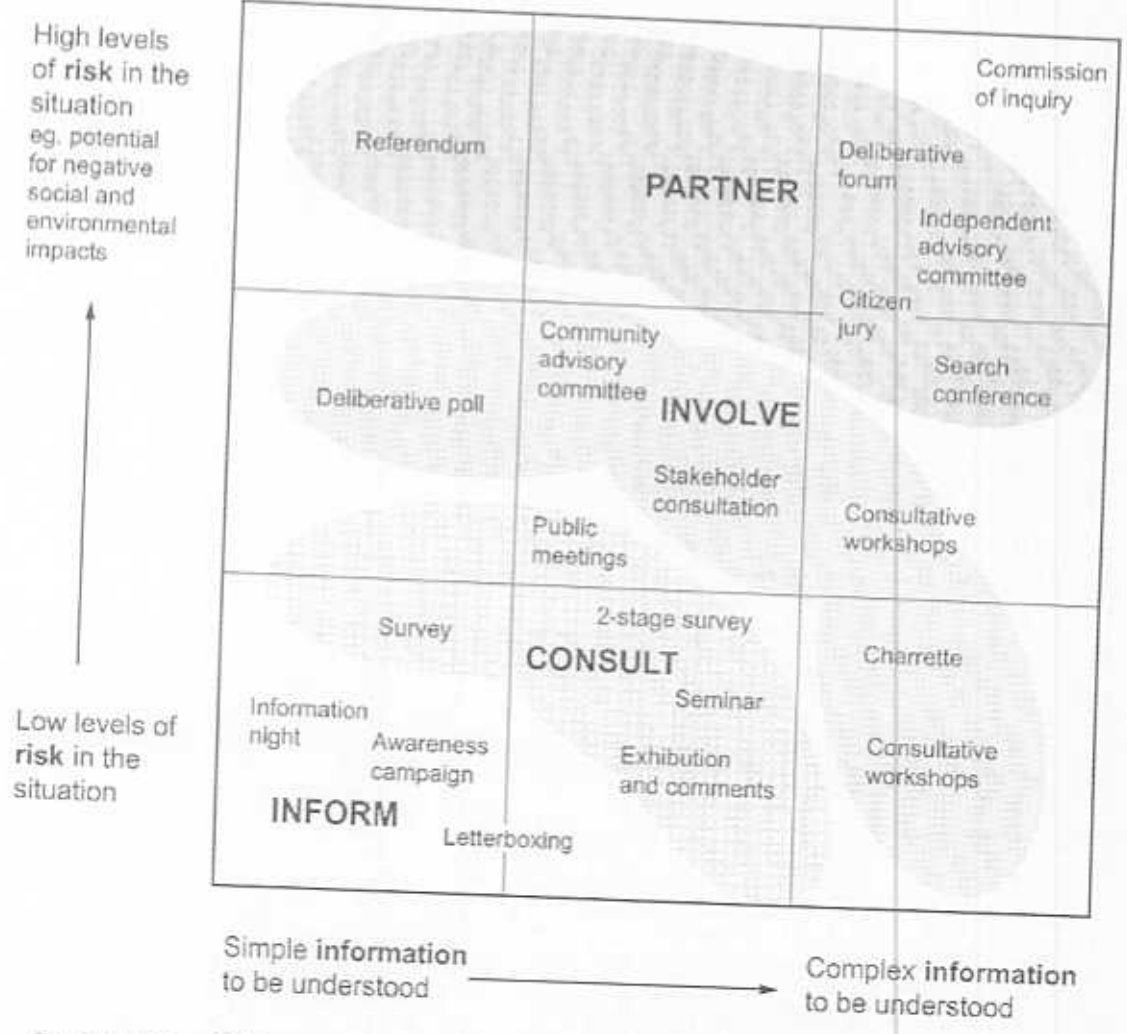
High levels of **risk** in the situation eg. potential for negative social and environmental impacts

Low levels of **risk** in the situation

Referendum

PARTNER

Commission of inquiry

Deliberative forum

Independent advisory committee

Citizen jury

Search conference

Community advisory committee

Deliberative poll

INVOLVE

Stakeholder consultation

Public meetings

Consultative workshops

Survey

2-stage survey

CONSULT

Charrette

Seminar

Information night

Awareness campaign

Exhibition and comments

Consultative workshops

INFORM

Letterboxing

Simple **information** to be understood

Complex **information** to be understood